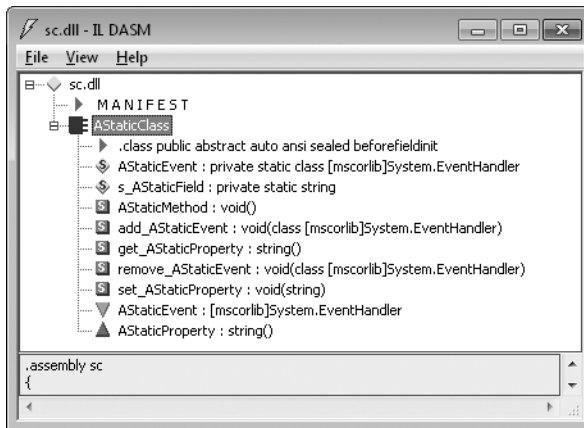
sc.dll - IL DASM

File View Help

sc.dll
MANIFEST
AStaticClass
.class public abstract auto ansi sealed beforefieldinit
AStaticEvent : private static class [mscorlib]System.EventHandler
s_AStaticField : private static string
AStaticMethod : void()
add_AStaticEvent : void(class [mscorlib]System.EventHandler)
get_AStaticProperty : string()
remove_AStaticEvent : void(class [mscorlib]System.EventHandler)
set_AStaticProperty : void(string)
AStaticEvent : [mscorlib]System.EventHandler
AStaticProperty : string()

.assembly sc
{